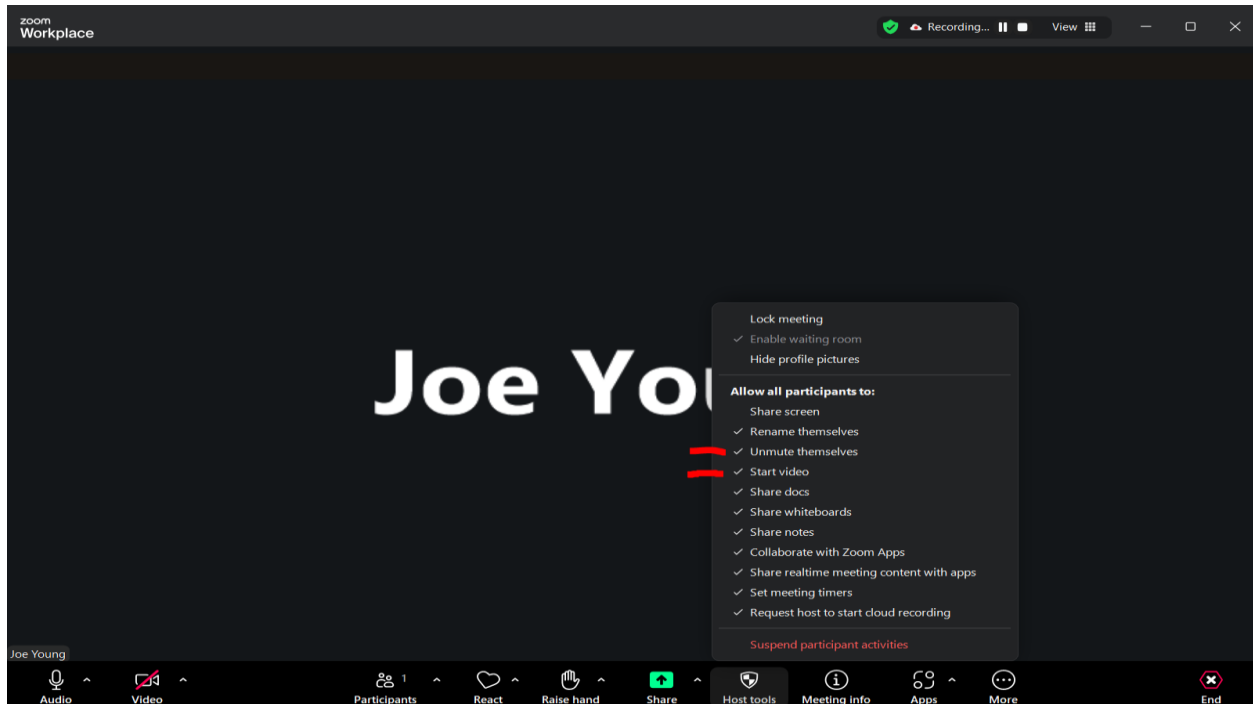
zoom
Workplace

Recording... View

Joe You

Lock meeting
✓ Enable waiting room
Hide profile pictures

Allow all participants to:
Share screen
✓ Rename themselves
✓ Unmute themselves
✓ Start video
✓ Share docs
✓ Share whiteboards
✓ Share notes
✓ Collaborate with Zoom Apps
✓ Share realtime meeting content with apps
✓ Set meeting timers
✓ Request host to start cloud recording

Suspend participant activities

Joe Young

Audio Video Participants 1 React Raise hand Share Host tools Meeting info Apps More End